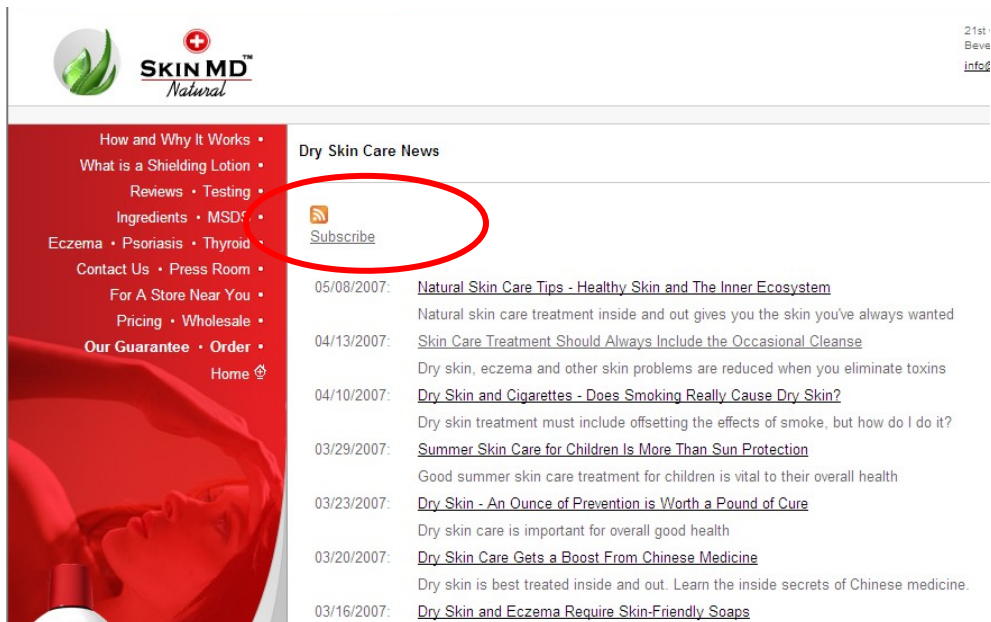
SKIN MD™
Natural

21st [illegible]
Beve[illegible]
info@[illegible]

How and Why It Works •
What is a Shielding Lotion •
Reviews • Testing •
Ingredients • MSDS •
Eczema • Psoriasis • Thyroid •
Contact Us • Press Room •
For A Store Near You •
Pricing • Wholesale •
Our Guarantee • Order •
Home

Dry Skin Care News

Subscribe

05/08/2007: Natural Skin Care Tips - Healthy Skin and The Inner Ecosystem
Natural skin care treatment inside and out gives you the skin you've always wanted

04/13/2007: Skin Care Treatment Should Always Include the Occasional Cleanse
Dry skin, eczema and other skin problems are reduced when you eliminate toxins

04/10/2007: Dry Skin and Cigarettes - Does Smoking Really Cause Dry Skin?
Dry skin treatment must include offsetting the effects of smoke, but how do I do it?

03/29/2007: Summer Skin Care for Children Is More Than Sun Protection
Good summer skin care treatment for children is vital to their overall health

03/23/2007: Dry Skin - An Ounce of Prevention is Worth a Pound of Cure
Dry skin care is important for overall good health

03/20/2007: Dry Skin Care Gets a Boost From Chinese Medicine
Dry skin is best treated inside and out. Learn the inside secrets of Chinese medicine.

03/16/2007: Dry Skin and Eczema Require Skin-Friendly Soaps